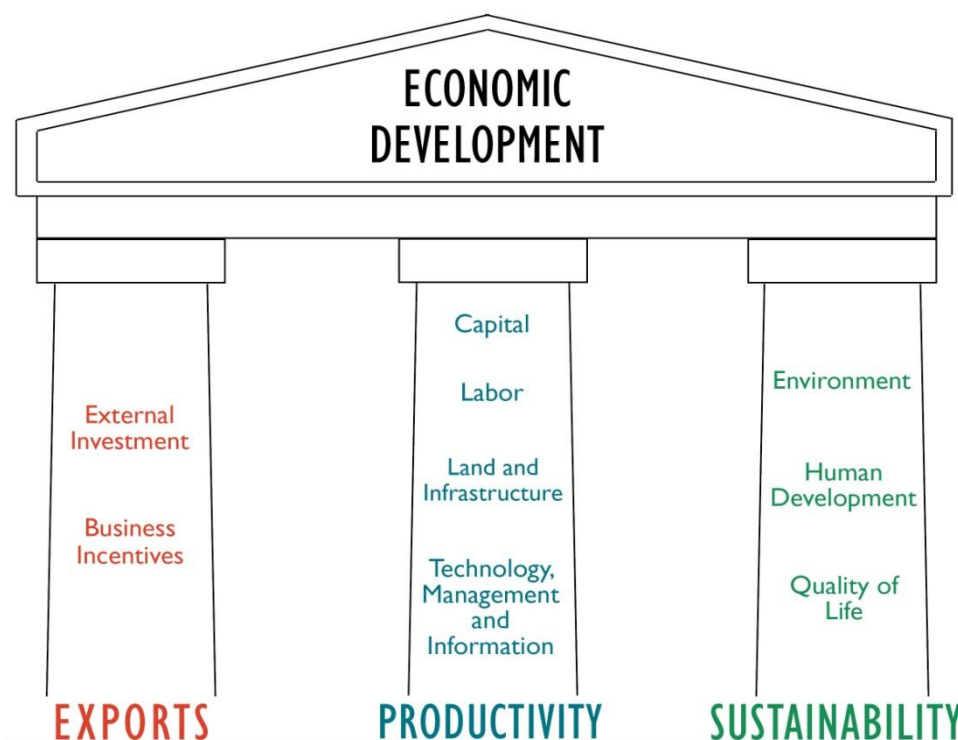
ECONOMIC DEVELOPMENT

External Investment

Business Incentives

EXPORTS

Capital

Labor

Land and Infrastructure

Technology, Management and Information

PRODUCTIVITY

Environment

Human Development

Quality of Life

SUSTAINABILITY